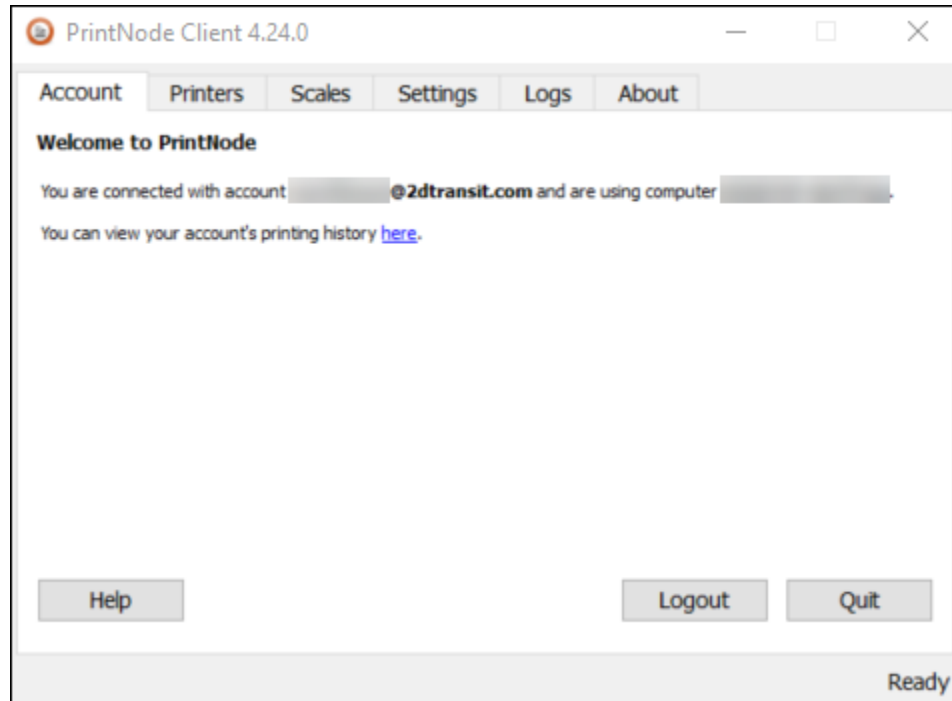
PrintNode Client 4.24.0

Account | Printers | Scales | Settings | Logs | About

**Welcome to PrintNode**

You are connected with account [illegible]**@2dtransit.com** and are using computer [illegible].

You can view your account's printing history here.

Help

Logout

Quit

Ready